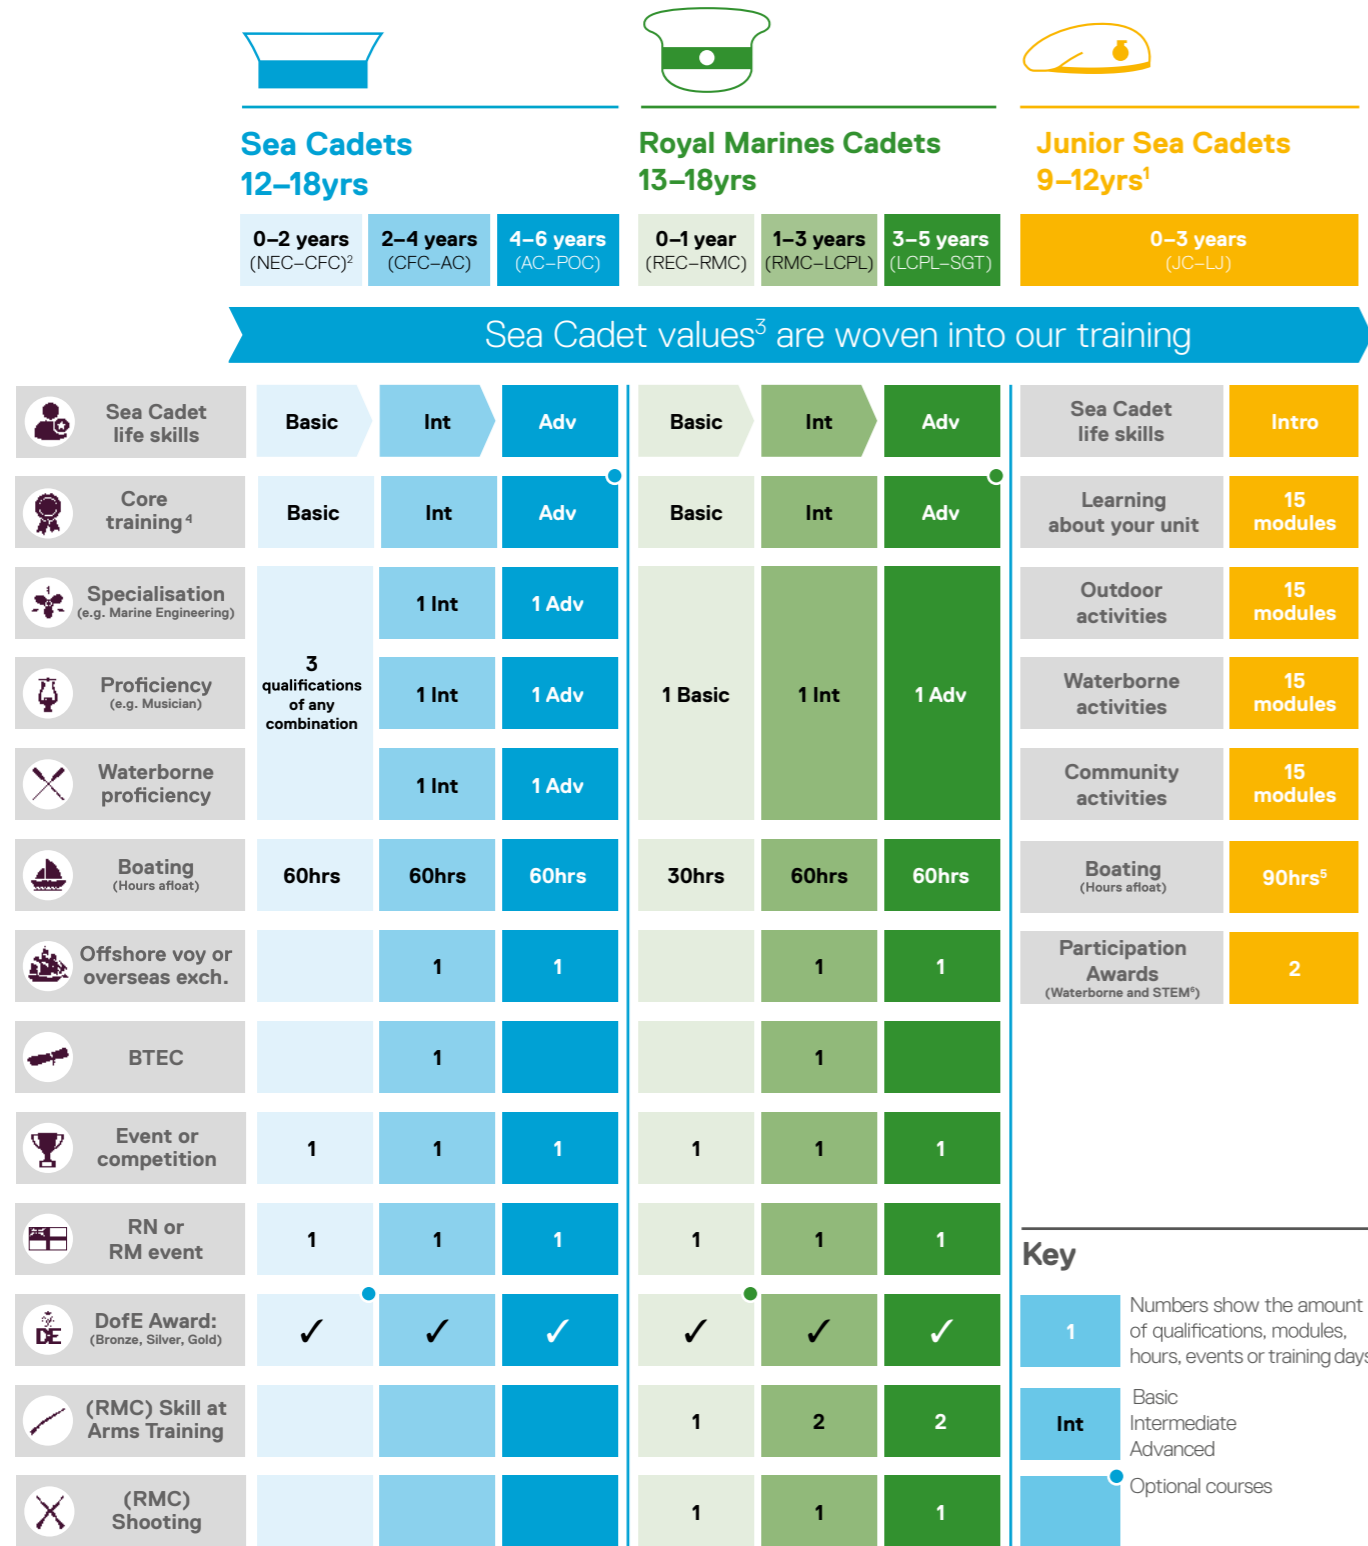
Sea Cadets
12–18yrs

| 0–2 years (NEC–CFC)$^2$ | 2–4 years (CFC–AC) | 4–6 years (AC–POC) |
|---|---|---|

Royal Marines Cadets
13–18yrs

| 0–1 year (REC–RMC) | 1–3 years (RMC–LCPL) | 3–5 years (LCPL–SGT) |
|---|---|---|

Junior Sea Cadets
9–12yrs$^1$

0–3 years (JC–LJ)

Sea Cadet values$^3$ are woven into our training

| | Sea Cadets 0–2 | 2–4 | 4–6 | RMC 0–1 | 1–3 | 3–5 |
|---|---|---|---|---|---|---|
| Sea Cadet life skills | Basic | Int | Adv | Basic | Int | Adv |
| Core training$^4$ | Basic | Int | Adv | Basic | Int | Adv |
| Specialisation (e.g. Marine Engineering) | 3 qualifications of any combination | 1 Int | 1 Adv | 1 Basic | 1 Int | 1 Adv |
| Proficiency (e.g. Musician) | | 1 Int | 1 Adv | | | |
| Waterborne proficiency | | 1 Int | 1 Adv | | | |
| Boating (Hours afloat) | 60hrs | 60hrs | 60hrs | 30hrs | 60hrs | 60hrs |
| Offshore voy or overseas exch. | | 1 | 1 | | 1 | 1 |
| BTEC | | 1 | | | 1 | |
| Event or competition | 1 | 1 | 1 | 1 | 1 | 1 |
| RN or RM event | 1 | 1 | 1 | 1 | 1 | 1 |
| DofE Award: (Bronze, Silver, Gold) | ✓ | ✓ | ✓ | ✓ | ✓ | ✓ |
| (RMC) Skill at Arms Training | | | | 1 | 2 | 2 |
| (RMC) Shooting | | | | 1 | 1 | 1 |

| Junior Sea Cadets | 0–3 years |
|---|---|
| Sea Cadet life skills | Intro |
| Learning about your unit | 15 modules |
| Outdoor activities | 15 modules |
| Waterborne activities | 15 modules |
| Community activities | 15 modules |
| Boating (Hours afloat) | 90hrs$^5$ |
| Participation Awards (Waterborne and STEM$^6$) | 2 |

Key
1 Numbers show the amount of qualifications, modules, hours, events or training days
Int Basic Intermediate Advanced
Optional courses